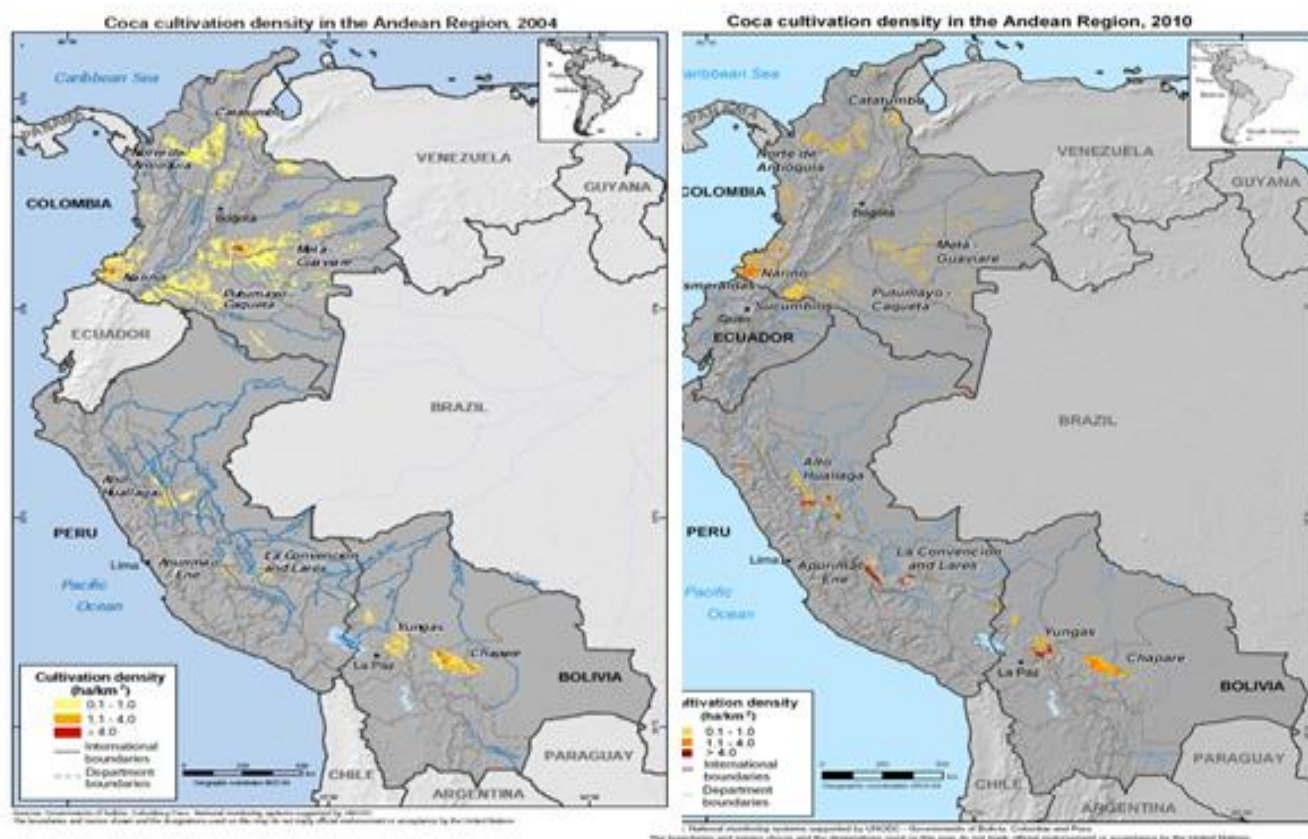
Coca cultivation density in the Andean Region, 2004

Caribbean Sea

Catatumbo

Norte de Antioquia

VENEZUELA

GUYANA

COLOMBIA

Bogota

Meta Guaviare

Nariño

Putumayo - Caqueta

ECUADOR

BRAZIL

Alto Huallaga

PERU

Lima

Apurimac Ene

La Convencion and Lares

Pacific Ocean

Yungas

La Paz

Chapare

BOLIVIA

Cultivation density (ha/km²)

0.1 - 1.0

1.1 - 4.0

> 4.0

International boundaries

Department boundaries

CHILE

PARAGUAY

ARGENTINA

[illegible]

Coca cultivation density in the Andean Region, 2010

Caribbean Sea

Catatumbo

Norte de Antioquia

VENEZUELA

GUYANA

COLOMBIA

Bogota

Meta - Guaviare

Nariño

Esmeraldas

Sucumbios

Putumayo - Caqueta

Quito

ECUADOR

BRAZIL

Alto Huallaga

PERU

Lima

Apurimac Ene

La Convencion and Lares

Pacific Ocean

Yungas

La Paz

Chapare

BOLIVIA

ultivation density (ha/km²)

0.1 - 1.0

1.1 - 4.0

> 4.0

International boundaries

Department boundaries

CHILE

PARAGUAY

ARGENTINA

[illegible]